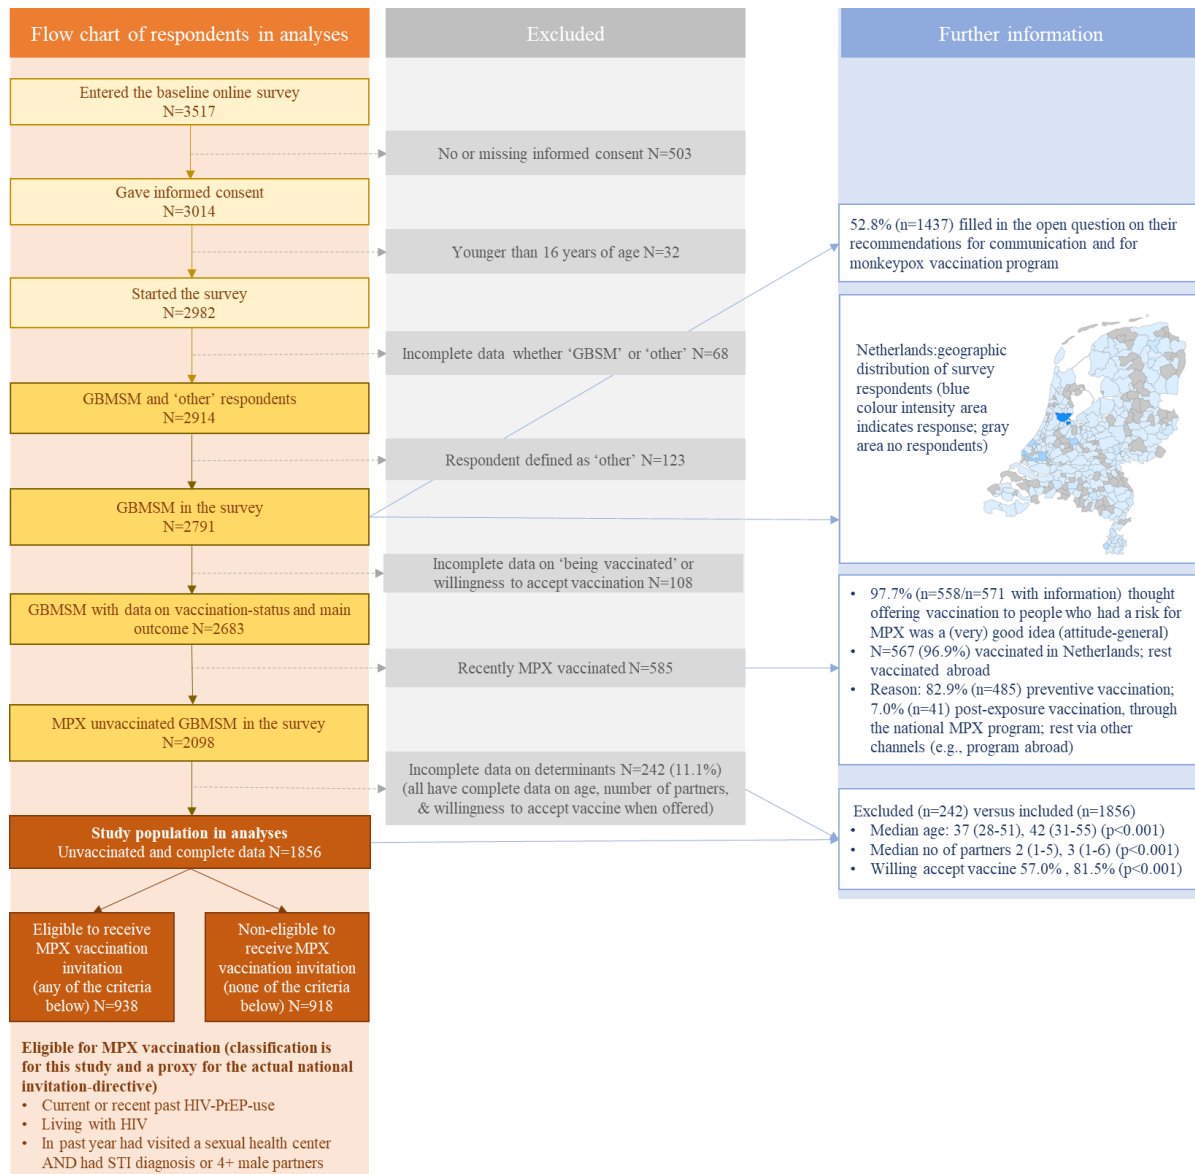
Flow chart of respondents in analyses

Entered the baseline online survey
N=3517

Gave informed consent
N=3014

Started the survey
N=2982

GBMSM and 'other' respondents
N=2914

GBMSM in the survey
N=2791

GBMSM with data on vaccination-status and main outcome N=2683

MPX unvaccinated GBMSM in the survey
N=2098

Study population in analyses
Unvaccinated and complete data N=1856

Eligible to receive MPX vaccination invitation (any of the criteria below) N=938

Non-eligible to receive MPX vaccination invitation (none of the criteria below) N=918

Eligible for MPX vaccination (classification is for this study and a proxy for the actual national invitation-directive)
• Current or recent past HIV-PrEP-use
• Living with HIV
• In past year had visited a sexual health center AND had STI diagnosis or 4+ male partners

Excluded

No or missing informed consent N=503

Younger than 16 years of age N=32

Incomplete data whether 'GBSM' or 'other' N=68

Respondent defined as 'other' N=123

Incomplete data on 'being vaccinated' or willingness to accept vaccination N=108

Recently MPX vaccinated N=585

Incomplete data on determinants N=242 (11.1%) (all have complete data on age, number of partners, & willingness to accept vaccine when offered)

Further information

52.8% (n=1437) filled in the open question on their recommendations for communication and for monkeypox vaccination program

Netherlands:geographic distribution of survey respondents (blue colour intensity area indicates response; gray area no respondents)

• 97.7% (n=558/n=571 with information) thought offering vaccination to people who had a risk for MPX was a (very) good idea (attitude-general)
• N=567 (96.9%) vaccinated in Netherlands; rest vaccinated abroad
• Reason: 82.9% (n=485) preventive vaccination; 7.0% (n=41) post-exposure vaccination, through the national MPX program; rest via other channels (e.g., program abroad)

Excluded (n=242) versus included (n=1856)
• Median age: 37 (28-51), 42 (31-55) (p<0.001)
• Median no of partners 2 (1-5), 3 (1-6) (p<0.001)
• Willing accept vaccine 57.0% , 81.5% (p<0.001)